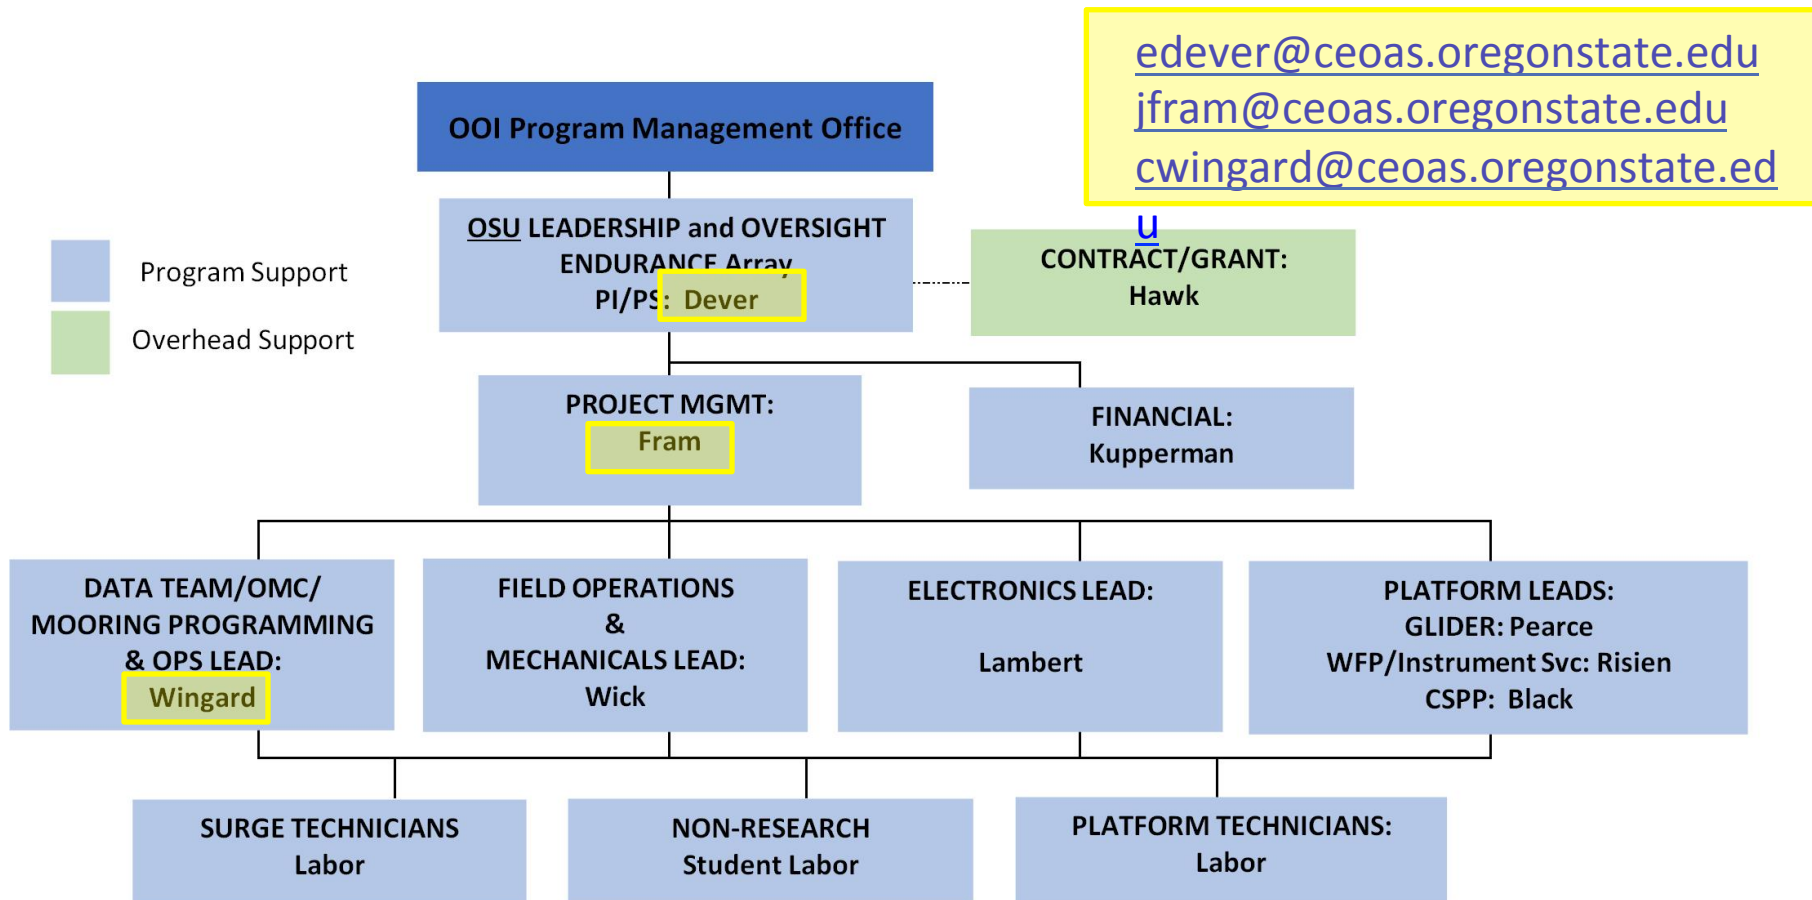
edever@ceoas.oregonstate.edu
jfram@ceoas.oregonstate.edu
cwingard@ceoas.oregonstate.edu

OOI Program Management Office

Program Support

Overhead Support

OSU LEADERSHIP and OVERSIGHT
ENDURANCE Array
PI/PS: Dever

CONTRACT/GRANT:
Hawk

PROJECT MGMT:
Fram

FINANCIAL:
Kupperman

DATA TEAM/OMC/
MOORING PROGRAMMING
& OPS LEAD:
Wingard

FIELD OPERATIONS
&
MECHANICALS LEAD:
Wick

ELECTRONICS LEAD:
Lambert

PLATFORM LEADS:
GLIDER: Pearce
WFP/Instrument Svc: Risien
CSPP: Black

SURGE TECHNICIANS
Labor

NON-RESEARCH
Student Labor

PLATFORM TECHNICIANS:
Labor